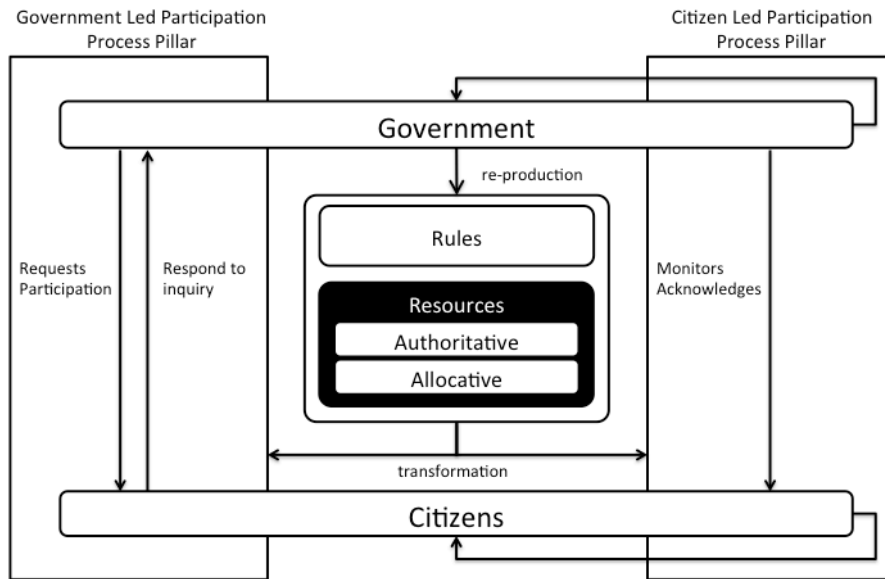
Government Led Participation Process Pillar

Citizen Led Participation Process Pillar

Government

re-production

Rules

Resources

Authoritative

Allocative

Requests Participation

Respond to inquiry

Monitors Acknowledges

transformation

Citizens